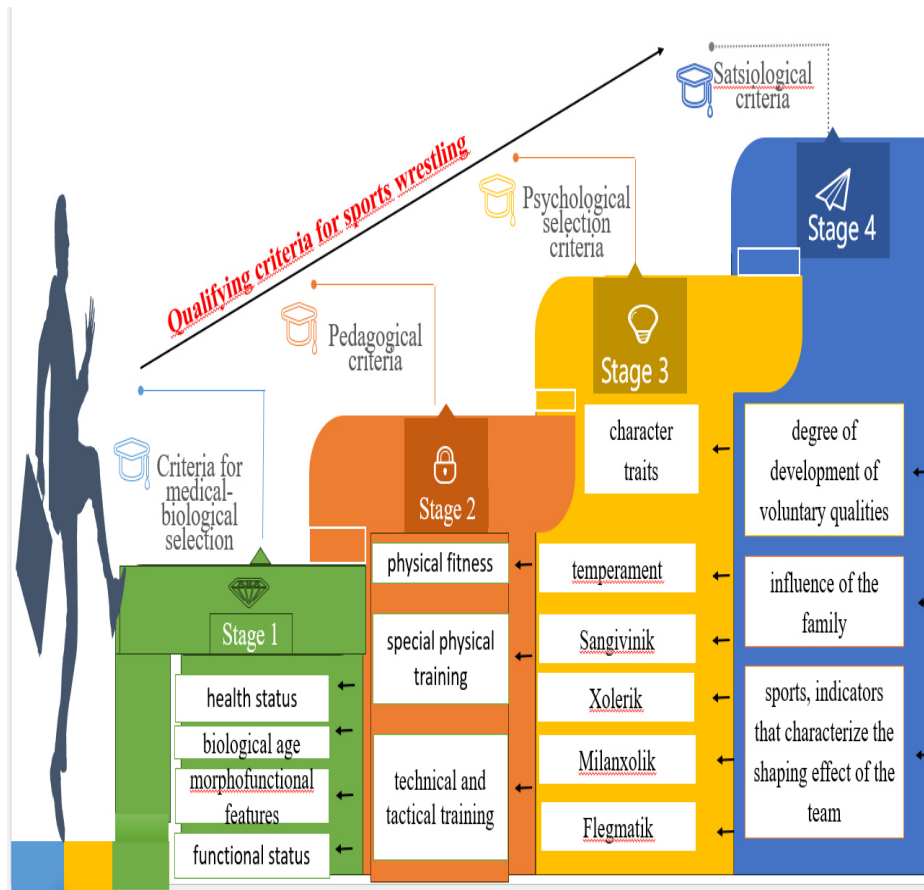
Qualifying criteria for sports wrestling

Satsiological criteria

Stage 4

Psychological selection criteria

Stage 3

Pedagogical criteria

Stage 2

Criteria for medical-biological selection

Stage 1

health status

biological age

morphofunctional features

functional status

physical fitness

special physical training

technical and tactical training

character traits

temperament

Sangivinik

Xolerik

Milanxolik

Flegmatik

degree of development of voluntary qualities

influence of the family

sports, indicators that characterize the shaping effect of the team